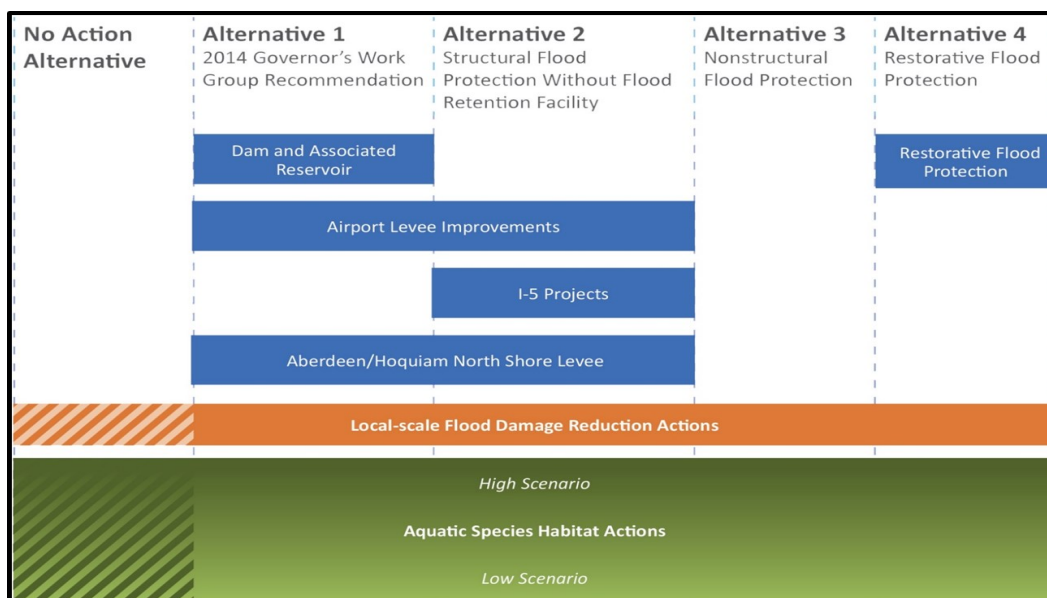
No Action Alternative

Alternative 1
2014 Governor's Work Group Recommendation

Alternative 2
Structural Flood Protection Without Flood Retention Facility

Alternative 3
Nonstructural Flood Protection

Alternative 4
Restorative Flood Protection

Dam and Associated Reservoir

Restorative Flood Protection

Airport Levee Improvements

I-5 Projects

Aberdeen/Hoquiam North Shore Levee

Local-scale Flood Damage Reduction Actions

High Scenario

Aquatic Species Habitat Actions

Low Scenario